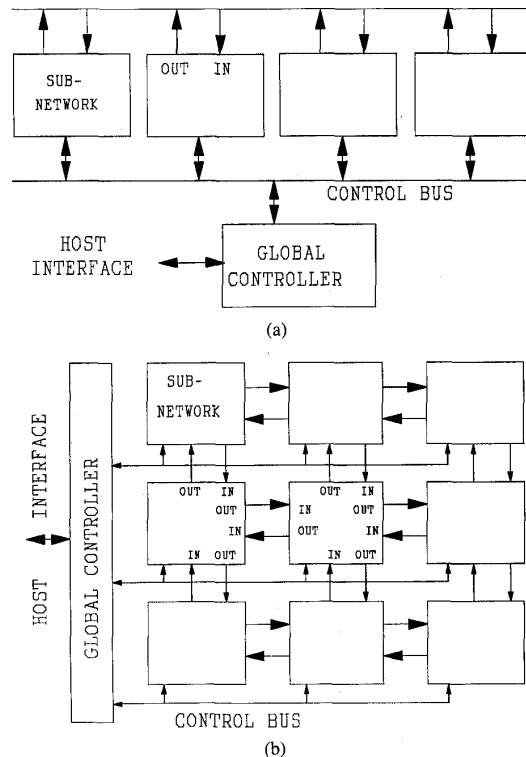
SUB-
NETWORK

OUT IN

CONTROL BUS

HOST
INTERFACE

GLOBAL
CONTROLLER

(a)

HOST INTERFACE

GLOBAL CONTROLLER

SUB-
NETWORK

OUT IN
OUT
IN
IN OUT

OUT IN
IN
OUT
IN OUT

OUT IN
IN
OUT
IN OUT

CONTROL BUS

(b)